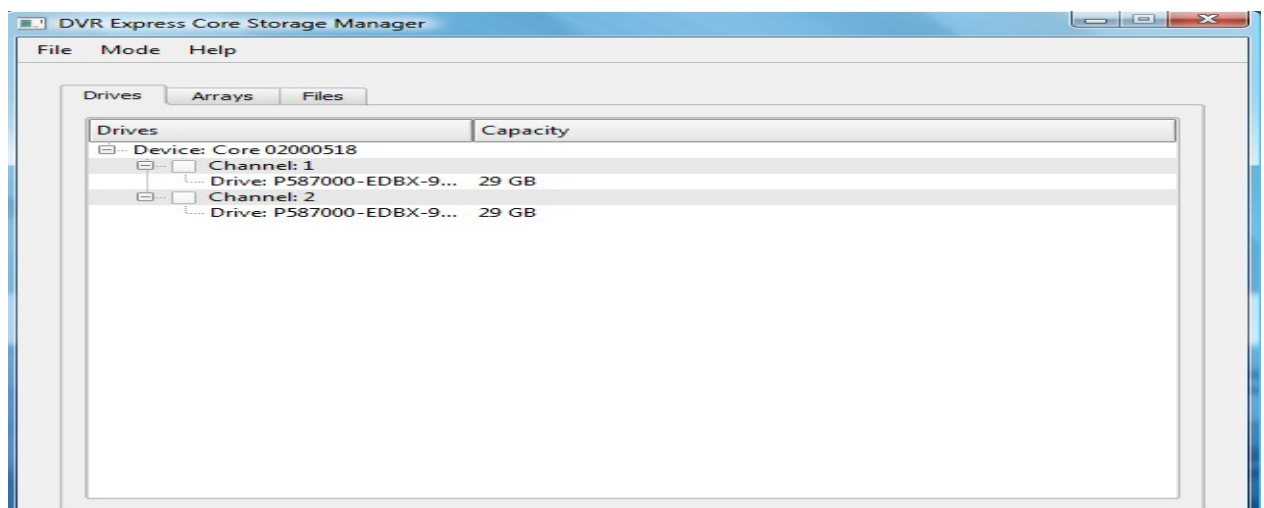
DVR Express Core Storage Manager

File Mode Help

Drives Arrays Files

| Drives | Capacity |
|---|---|
| Device: Core 02000518 | |
| Channel: 1 | |
| Drive: P587000-EDBX-9... | 29 GB |
| Channel: 2 | |
| Drive: P587000-EDBX-9... | 29 GB |